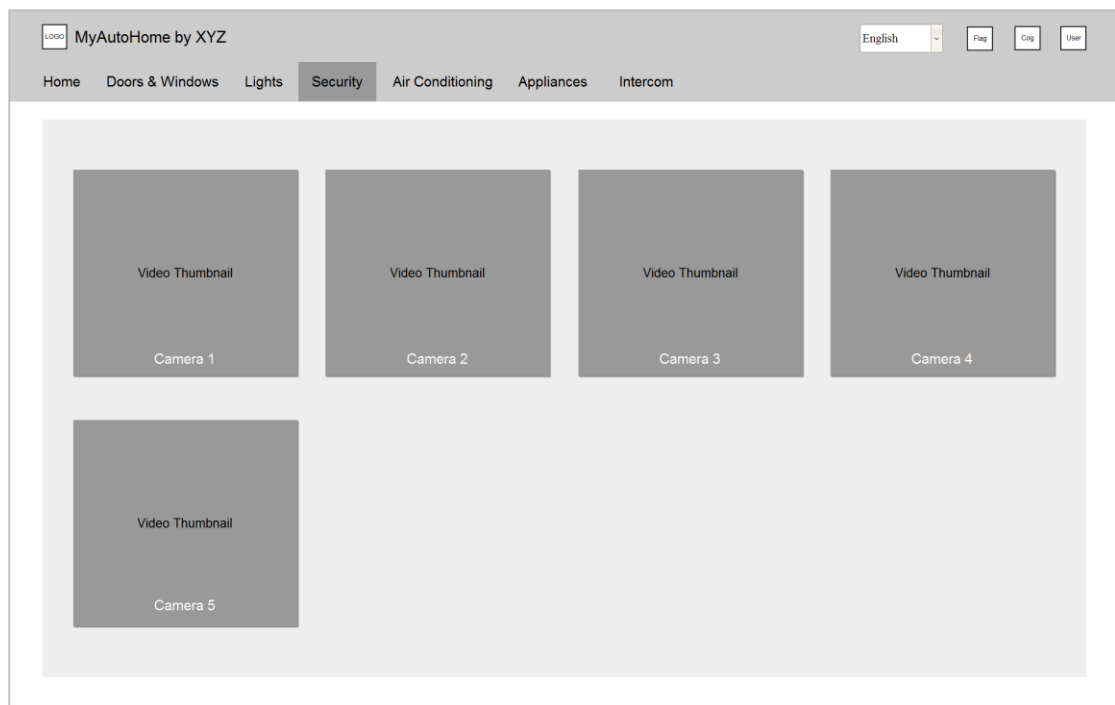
LOGO MyAutoHome by XYZ

English

Flag Cog User

Home Doors & Windows Lights Security Air Conditioning Appliances Intercom

Video Thumbnail
Camera 1

Video Thumbnail
Camera 2

Video Thumbnail
Camera 3

Video Thumbnail
Camera 4

Video Thumbnail
Camera 5